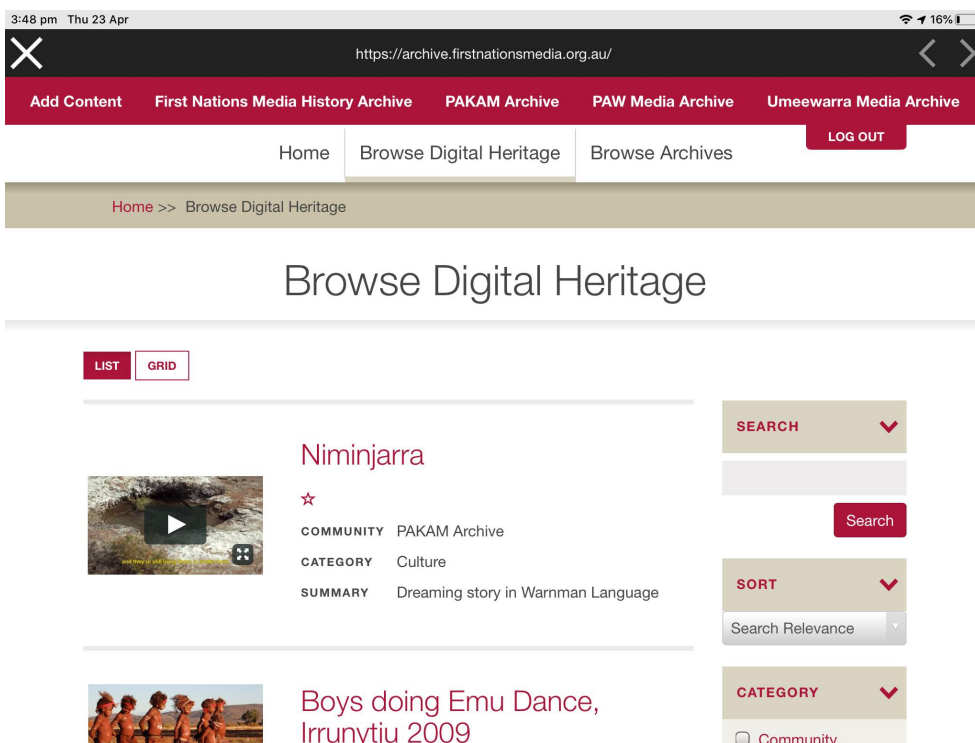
3:48 pm Thu 23 Apr

16%

https://archive.firstnationsmedia.org.au/

Add Content First Nations Media History Archive PAKAM Archive PAW Media Archive Umeewarra Media Archive

LOG OUT

Home Browse Digital Heritage Browse Archives

Home >> Browse Digital Heritage

Browse Digital Heritage

LIST GRID

Niminjarra

☆

COMMUNITY PAKAM Archive

CATEGORY Culture

SUMMARY Dreaming story in Warnman Language

SEARCH

Search

SORT

Search Relevance

Boys doing Emu Dance, Irrunytju 2009

CATEGORY

Community